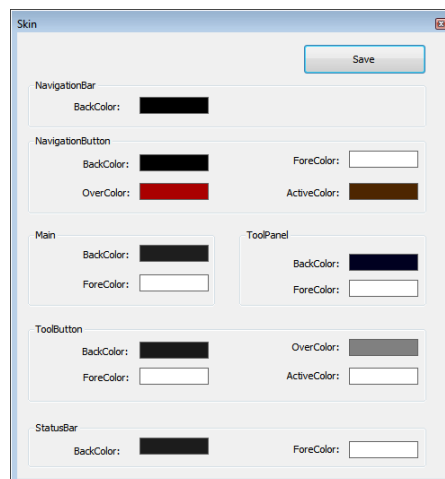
Skin

Save

NavigationBar

BackColor:

NavigationButton

BackColor:

ForeColor:

OverColor:

ActiveColor:

Main

BackColor:

ForeColor:

ToolPanel

BackColor:

ForeColor:

ToolButton

BackColor:

OverColor:

ForeColor:

ActiveColor:

StatusBar

BackColor:

ForeColor: